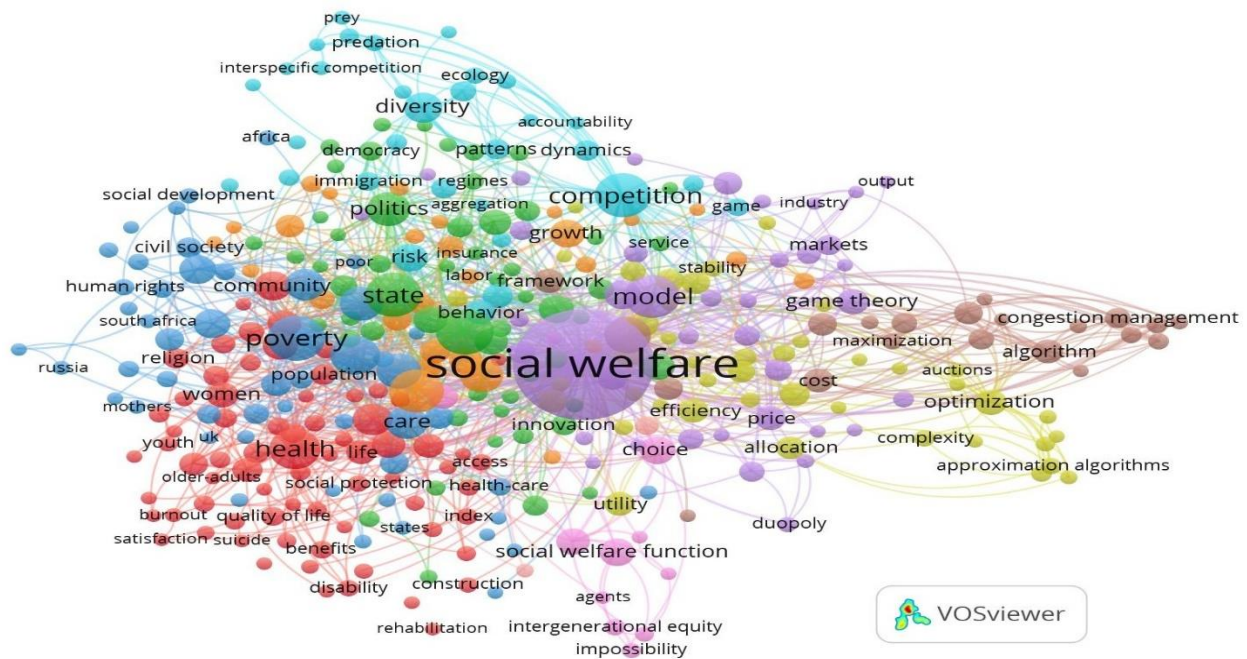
prey
predation
interspecific competition
ecology
diversity
accountability
africa
democracy
patterns
dynamics
immigration
regimes
output
social development
competition
game
industry
politics
aggregation
civil society
growth
service
markets
risk
insurance
poor
labor
stability
human rights
community
framework
state
model
game theory
congestion management
behavior
south africa
poverty
maximization
algorithm
russia
religion
social welfare
auctions
population
cost
women
optimization
mothers
efficiency
care
price
youth
uk
innovation
complexity
allocation
health
life
choice
access
approximation algorithms
older-adults
social protection
health-care
utility
burnout
quality of life
index
duopoly
satisfaction
suicide
states
benefits
social welfare function
disability
construction
agents
rehabilitation
intergenerational equity
impossibility
VOSviewer